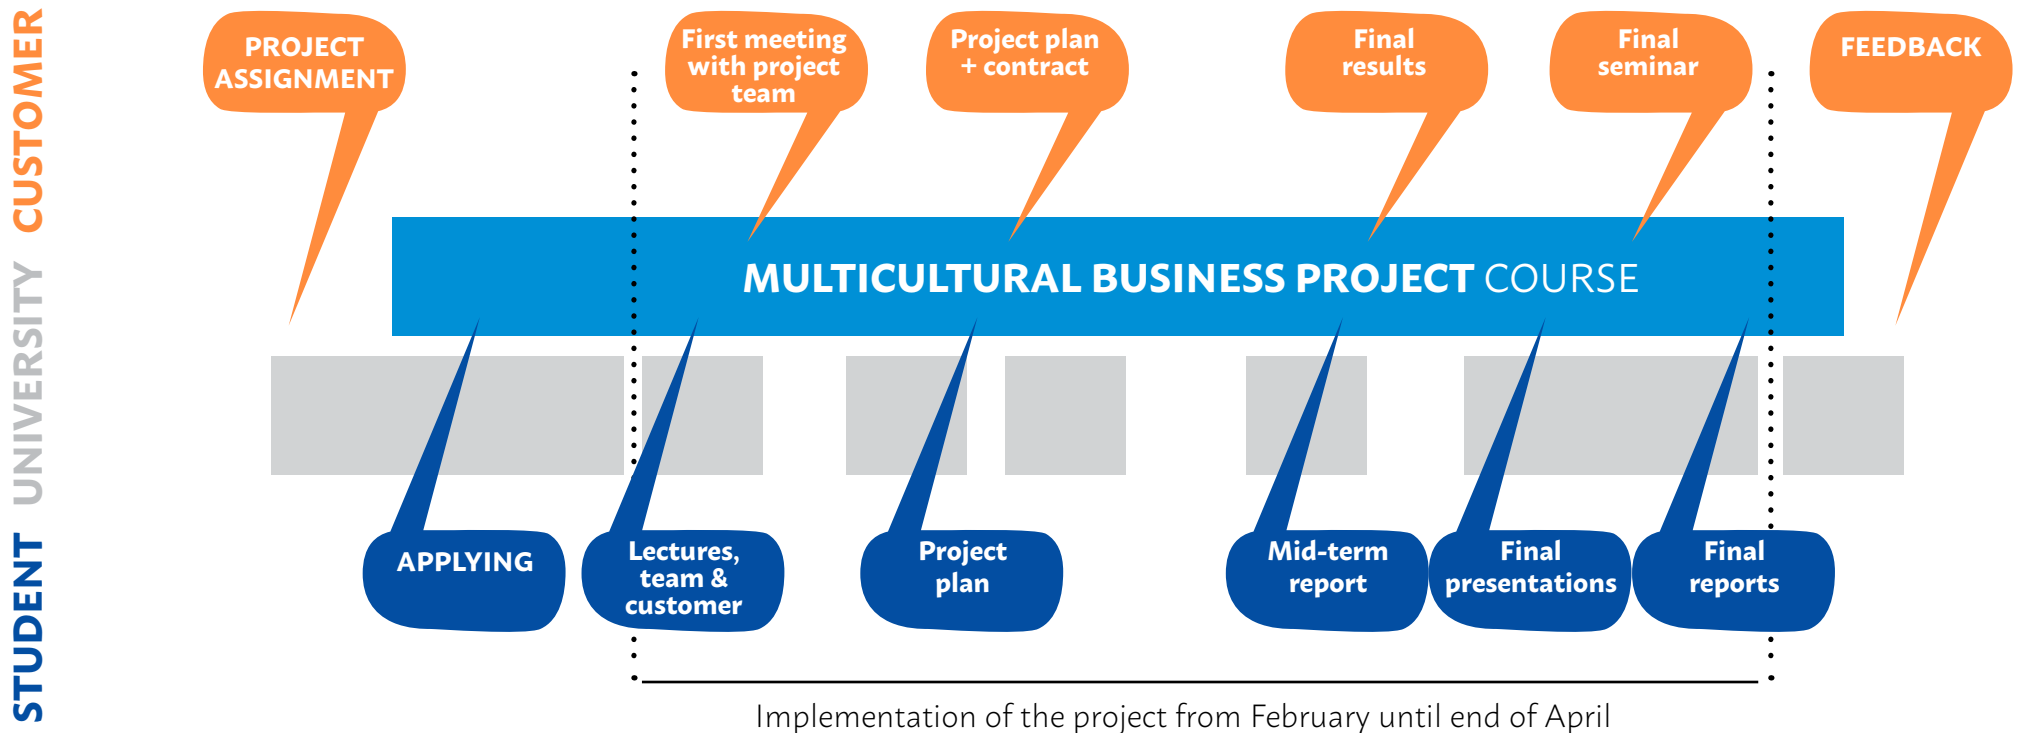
CUSTOMER UNIVERSITY STUDENT

PROJECT ASSIGNMENT

First meeting with project team

Project plan + contract

Final results

Final seminar

FEEDBACK

MULTICULTURAL BUSINESS PROJECT COURSE

APPLYING

Lectures, team & customer

Project plan

Mid-term report

Final presentations

Final reports

Implementation of the project from February until end of April